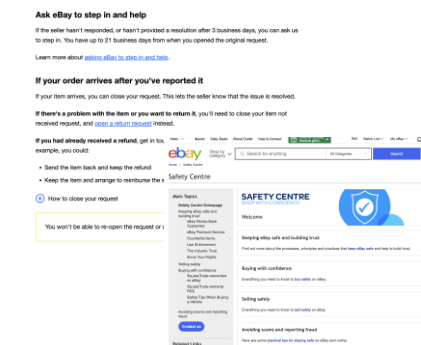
Ask eBay to step in and help

If the seller hasn't responded, or hasn't provided a resolution after 3 business days, you can ask us to step in. You have up to 21 business days from when you opened the original request.

Learn more about asking eBay to step in and help.

If your order arrives after you've reported it

If your item arrives, you can close your request. This lets the seller know that the issue is resolved.

If there's a problem with the item or you want to return it, you'll need to close your item not received request, and open a return request instead.

If you had already received a refund, get in tou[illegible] example, you could:

• Send the item back and keep the refund
• Keep the item and arrange to reimburse the s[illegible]

How to close your request

You won't be able to re-open the request or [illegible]

Hello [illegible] Daily Deals Brand Outlet Help & Contact Sell Watch List My eBay

ebay Shop by category Search for anything All Categories Search

Home > Safety Centre

Safety Centre

Main Topics
Safety Centre Homepage
Keeping eBay safe and building trust
eBay Money Back Guarantee
eBay Premium Service
Counterfeit items
Law Enforcement
The Verified Rights Owner
Know Your Rights
Selling safely
Buying with confidence
SquareTrade warranties on eBay
SquareTrade warranty FAQ
Safety Tips When Buying a Vehicle
Avoiding scams and reporting fraud
Contact us
Related Links

SAFETY CENTRE
SHOP WITH CONFIDENCE

Welcome

Keeping eBay safe and building trust
Find out more about the processes, principles and practices that keep eBay safe and help to build trust.

Buying with confidence
Everything you need to know to buy safely on eBay.

Selling safely
Everything you need to know to sell safely on eBay.

Avoiding scams and reporting fraud
Here are some practical tips for staying safe on eBay and online.